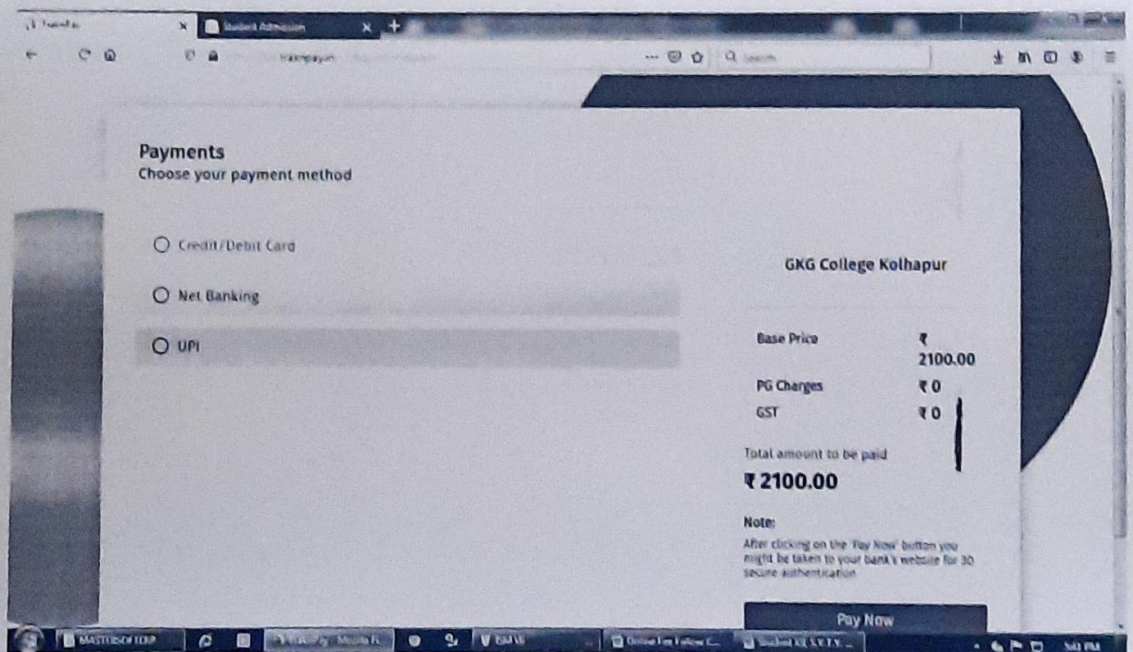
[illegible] × Student Admission × +

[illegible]

Payments
Choose your payment method

Credit/Debit Card

Net Banking

UPI

GKG College Kolhapur

| Base Price | ₹ 2100.00 |
|---|---|
| PG Charges | ₹ 0 |
| GST | ₹ 0 |

Total amount to be paid

₹ 2100.00

Note:

After clicking on the 'Pay Now' button you might be taken to your bank's website for 3D secure authentication

Pay Now

MASTERSOFTERP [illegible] Online Fee Follow C... Student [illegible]